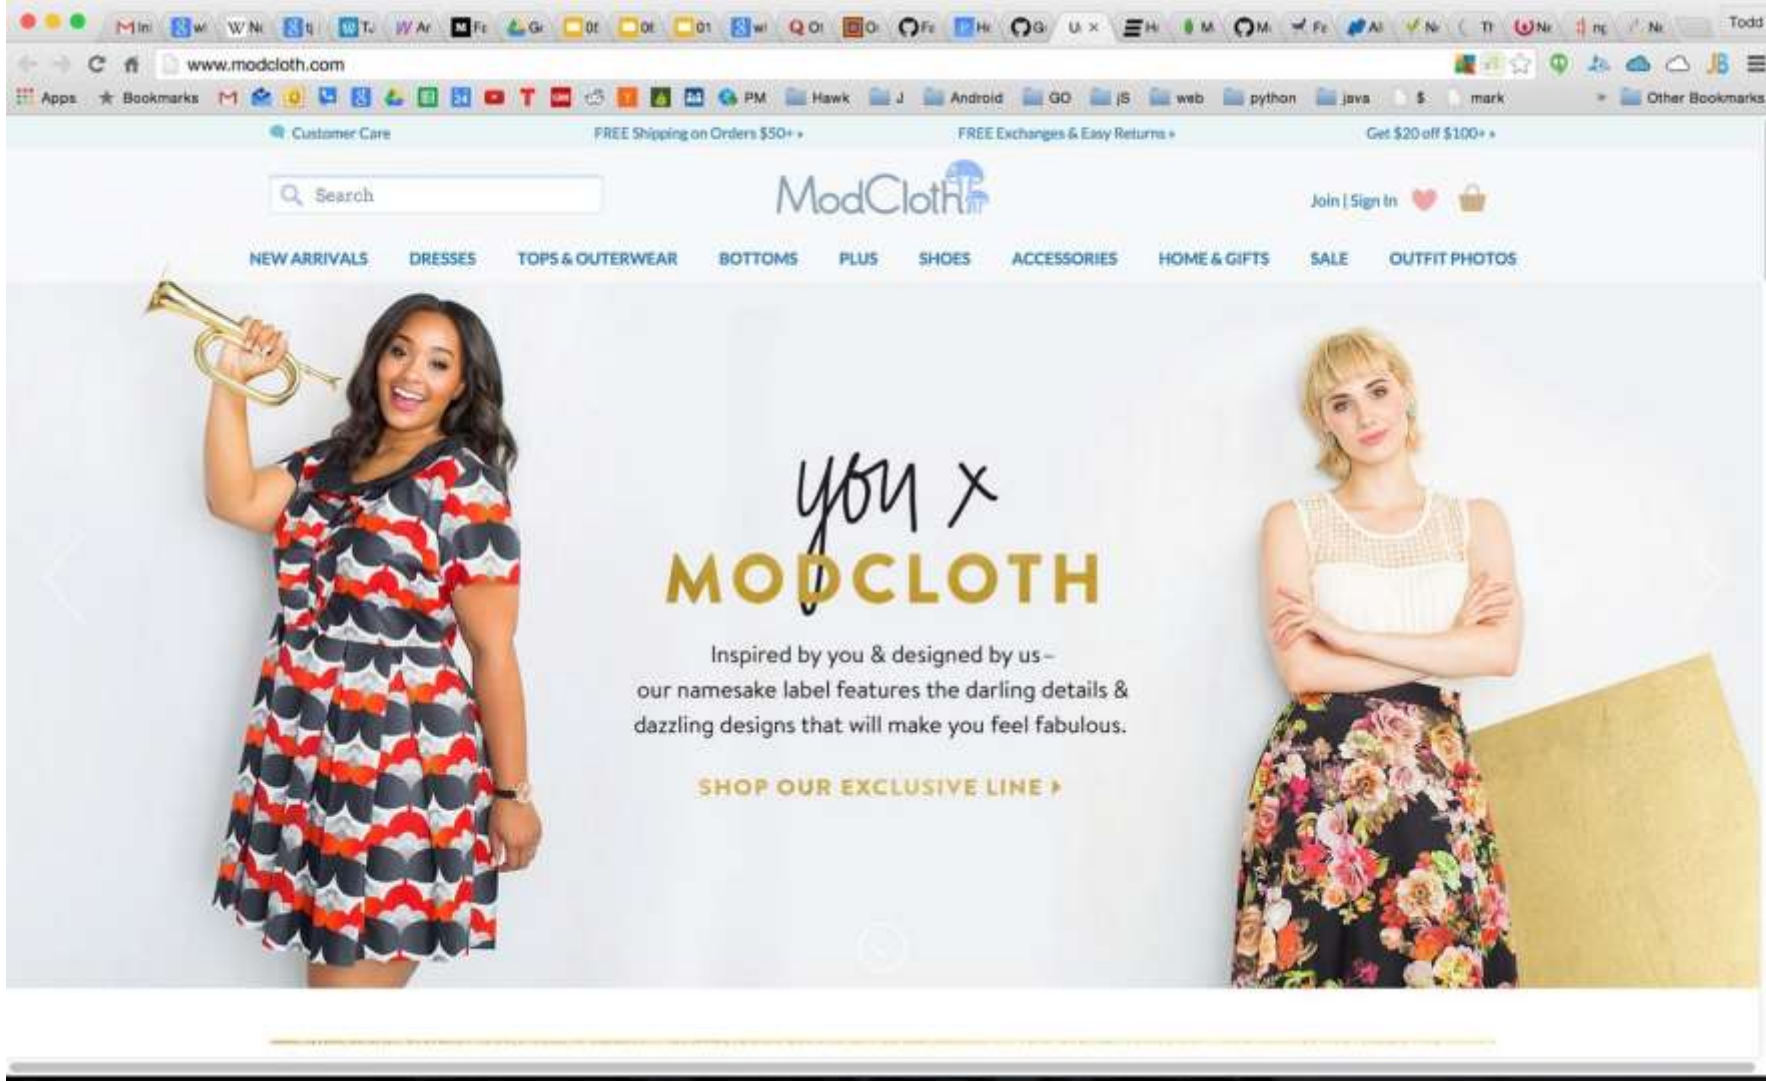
Todd

www.modcloth.com

Apps Bookmarks PM Hawk J Android GO JS web python java $ mark Other Bookmarks

Customer Care FREE Shipping on Orders $50+ » FREE Exchanges & Easy Returns » Get $20 off $100+ »

Search

ModCloth

Join | Sign In

NEW ARRIVALS DRESSES TOPS & OUTERWEAR BOTTOMS PLUS SHOES ACCESSORIES HOME & GIFTS SALE OUTFIT PHOTOS

you x MODCLOTH

Inspired by you & designed by us – our namesake label features the darling details & dazzling designs that will make you feel fabulous.

SHOP OUR EXCLUSIVE LINE ▸